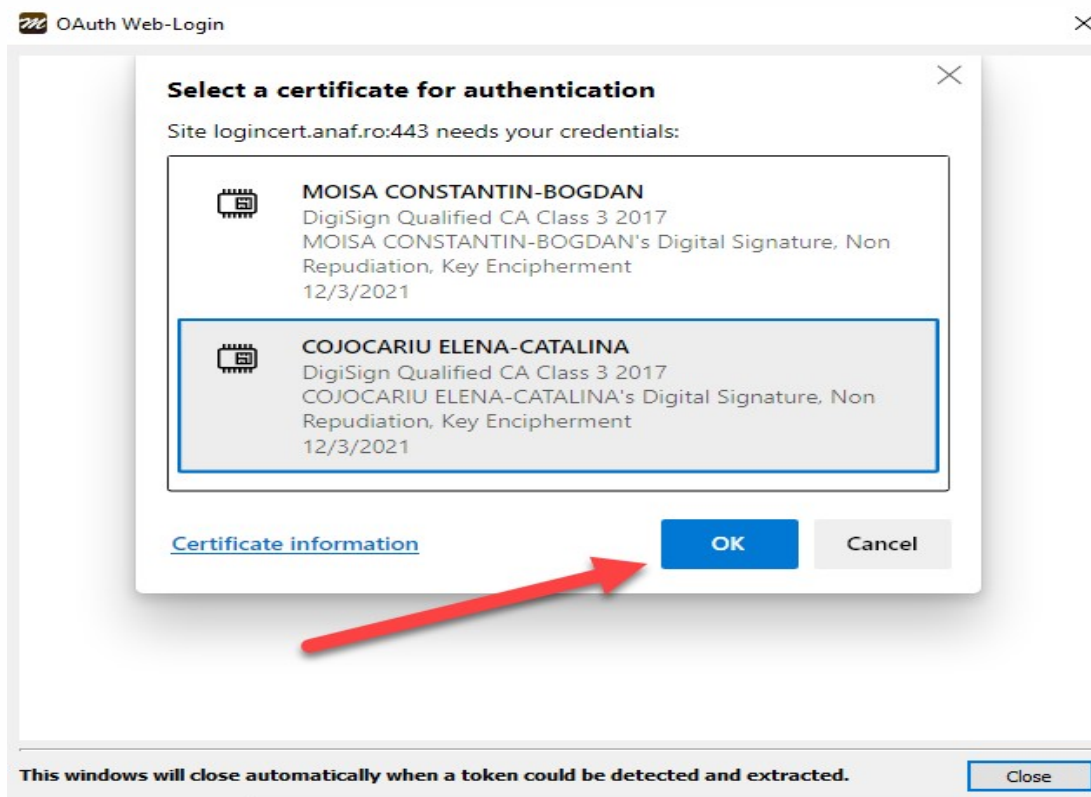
OAuth Web-Login

Select a certificate for authentication

Site logincert.anaf.ro:443 needs your credentials:

MOISA CONSTANTIN-BOGDAN
DigiSign Qualified CA Class 3 2017
MOISA CONSTANTIN-BOGDAN's Digital Signature, Non Repudiation, Key Encipherment
12/3/2021

COJOCARIU ELENA-CATALINA
DigiSign Qualified CA Class 3 2017
COJOCARIU ELENA-CATALINA's Digital Signature, Non Repudiation, Key Encipherment
12/3/2021

Certificate information

OK

Cancel

This windows will close automatically when a token could be detected and extracted.

Close